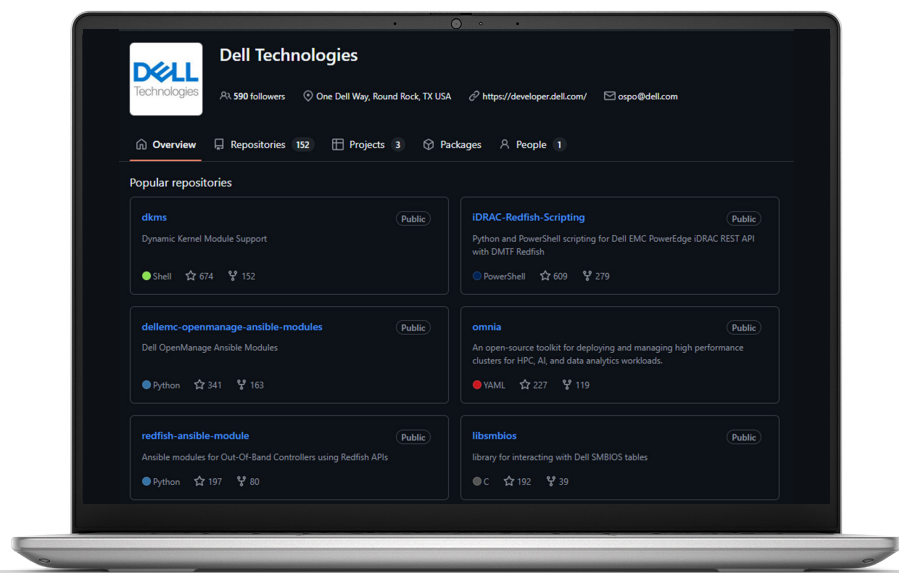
DELL Technologies

Dell Technologies

590 followers One Dell Way, Round Rock, TX USA https://developer.dell.com/ ospo@dell.com

Overview Repositories 152 Projects 3 Packages People 1

Popular repositories

dkms Public
Dynamic Kernel Module Support
Shell 674 152

iDRAC-Redfish-Scripting Public
Python and PowerShell scripting for Dell EMC PowerEdge iDRAC REST API with DMTF Redfish
PowerShell 609 279

dellemc-openmanage-ansible-modules Public
Dell OpenManage Ansible Modules
Python 341 163

omnia Public
An open-source toolkit for deploying and managing high performance clusters for HPC, AI, and data analytics workloads.
YAML 227 119

redfish-ansible-module Public
Ansible modules for Out-Of-Band Controllers using Redfish APIs
Python 197 80

libsmbios Public
library for interacting with Dell SMBIOS tables
C 192 39